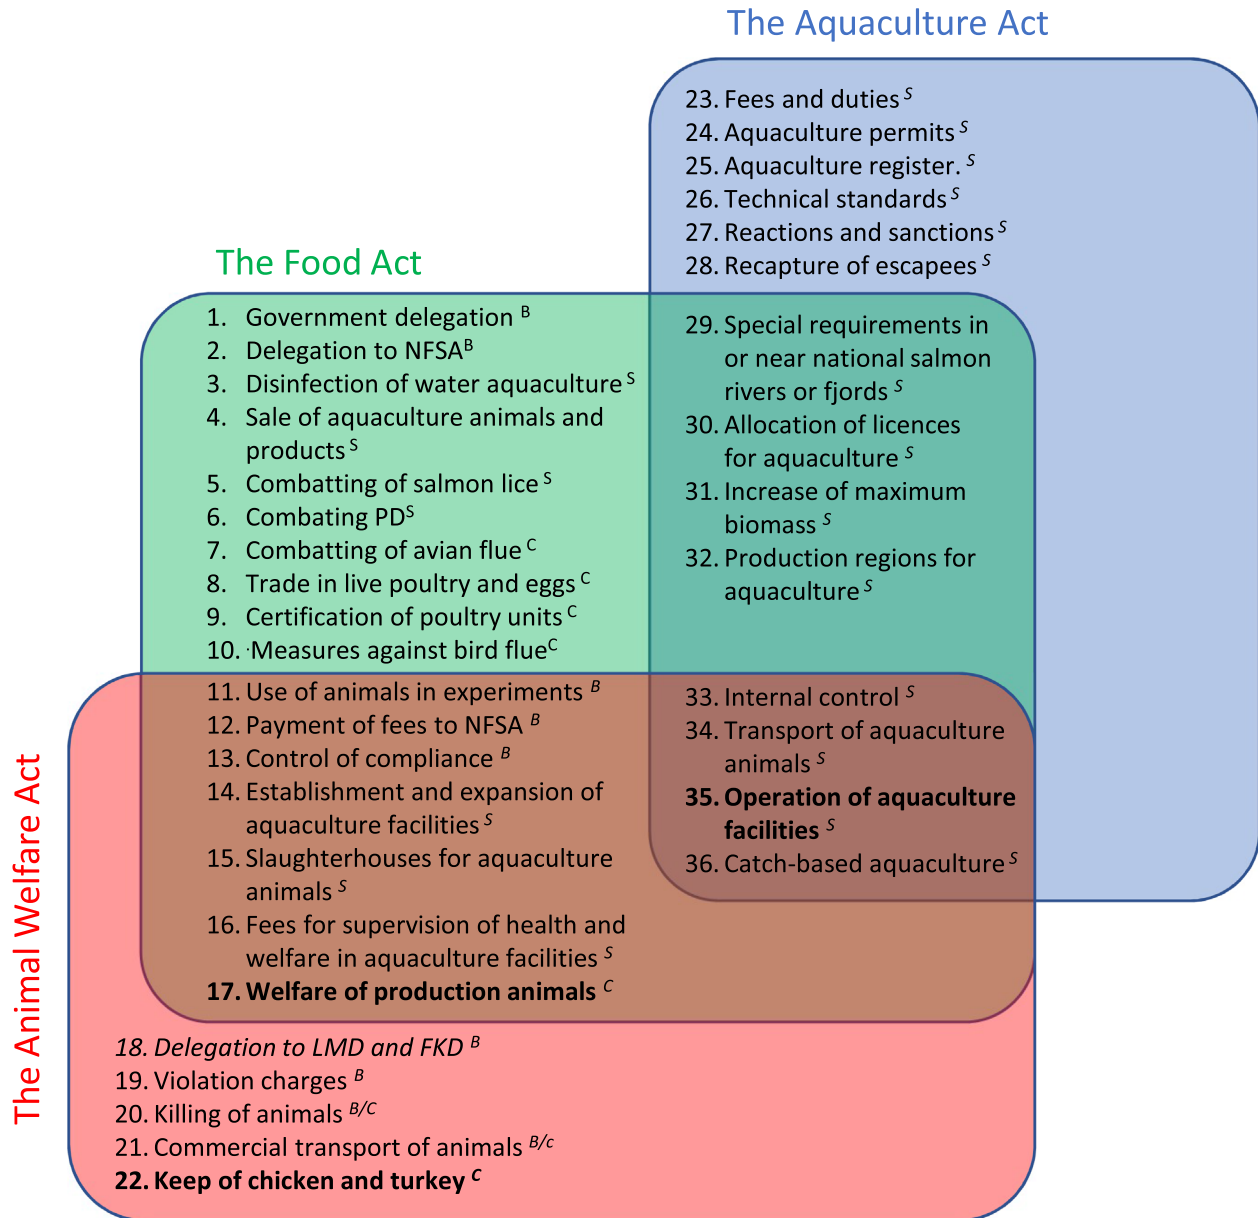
The Aquaculture Act

23. Fees and duties $^{S}$
24. Aquaculture permits $^{S}$
25. Aquaculture register. $^{S}$
26. Technical standards $^{S}$
27. Reactions and sanctions $^{S}$
28. Recapture of escapees $^{S}$

The Food Act

1. Government delegation $^{B}$
2. Delegation to NFSA$^{B}$
3. Disinfection of water aquaculture $^{S}$
4. Sale of aquaculture animals and products $^{S}$
5. Combatting of salmon lice $^{S}$
6. Combating PD$^{S}$
7. Combatting of avian flue $^{C}$
8. Trade in live poultry and eggs $^{C}$
9. Certification of poultry units $^{C}$
10. Measures against bird flue$^{C}$

29. Special requirements in or near national salmon rivers or fjords $^{S}$
30. Allocation of licences for aquaculture $^{S}$
31. Increase of maximum biomass $^{S}$
32. Production regions for aquaculture $^{S}$

The Animal Welfare Act

11. Use of animals in experiments $^{B}$
12. Payment of fees to NFSA $^{B}$
13. Control of compliance $^{B}$
14. Establishment and expansion of aquaculture facilities $^{S}$
15. Slaughterhouses for aquaculture animals $^{S}$
16. Fees for supervision of health and welfare in aquaculture facilities $^{S}$
**17. Welfare of production animals $^{C}$**

33. Internal control $^{S}$
34. Transport of aquaculture animals $^{S}$
**35. Operation of aquaculture facilities $^{S}$**
36. Catch-based aquaculture $^{S}$

*18. Delegation to LMD and FKD $^{B}$*
19. Violation charges $^{B}$
20. Killing of animals $^{B/C}$
21. Commercial transport of animals $^{B/c}$
**22. Keep of chicken and turkey $^{C}$**